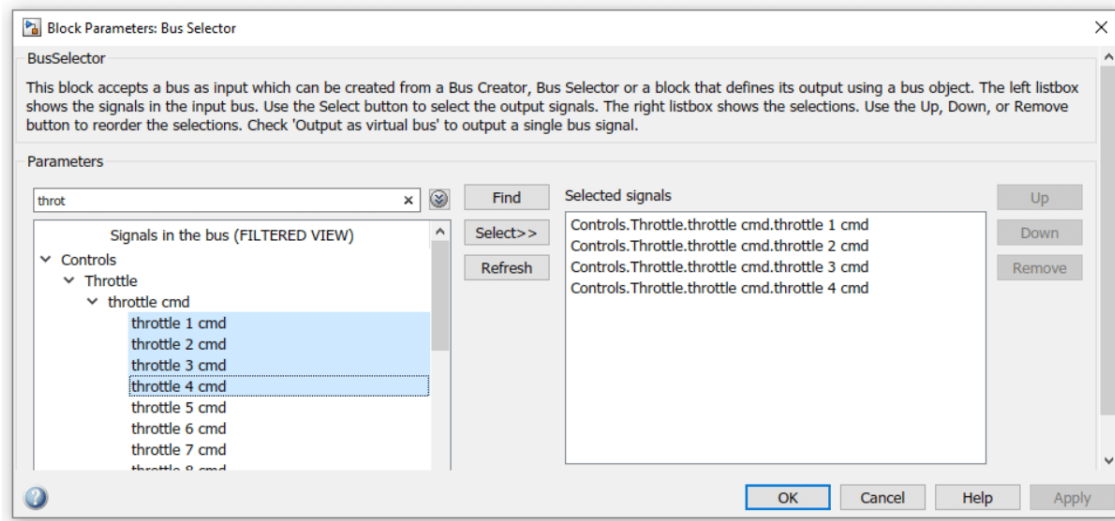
Block Parameters: Bus Selector

BusSelector

This block accepts a bus as input which can be created from a Bus Creator, Bus Selector or a block that defines its output using a bus object. The left listbox shows the signals in the input bus. Use the Select button to select the output signals. The right listbox shows the selections. Use the Up, Down, or Remove button to reorder the selections. Check 'Output as virtual bus' to output a single bus signal.

Parameters

throt

Find

Select>>

Refresh

Signals in the bus (FILTERED VIEW)

Controls
Throttle
throttle cmd
throttle 1 cmd
throttle 2 cmd
throttle 3 cmd
throttle 4 cmd
throttle 5 cmd
throttle 6 cmd
throttle 7 cmd
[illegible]

Selected signals

Controls.Throttle.throttle cmd.throttle 1 cmd
Controls.Throttle.throttle cmd.throttle 2 cmd
Controls.Throttle.throttle cmd.throttle 3 cmd
Controls.Throttle.throttle cmd.throttle 4 cmd

Up

Down

Remove

OK Cancel Help Apply